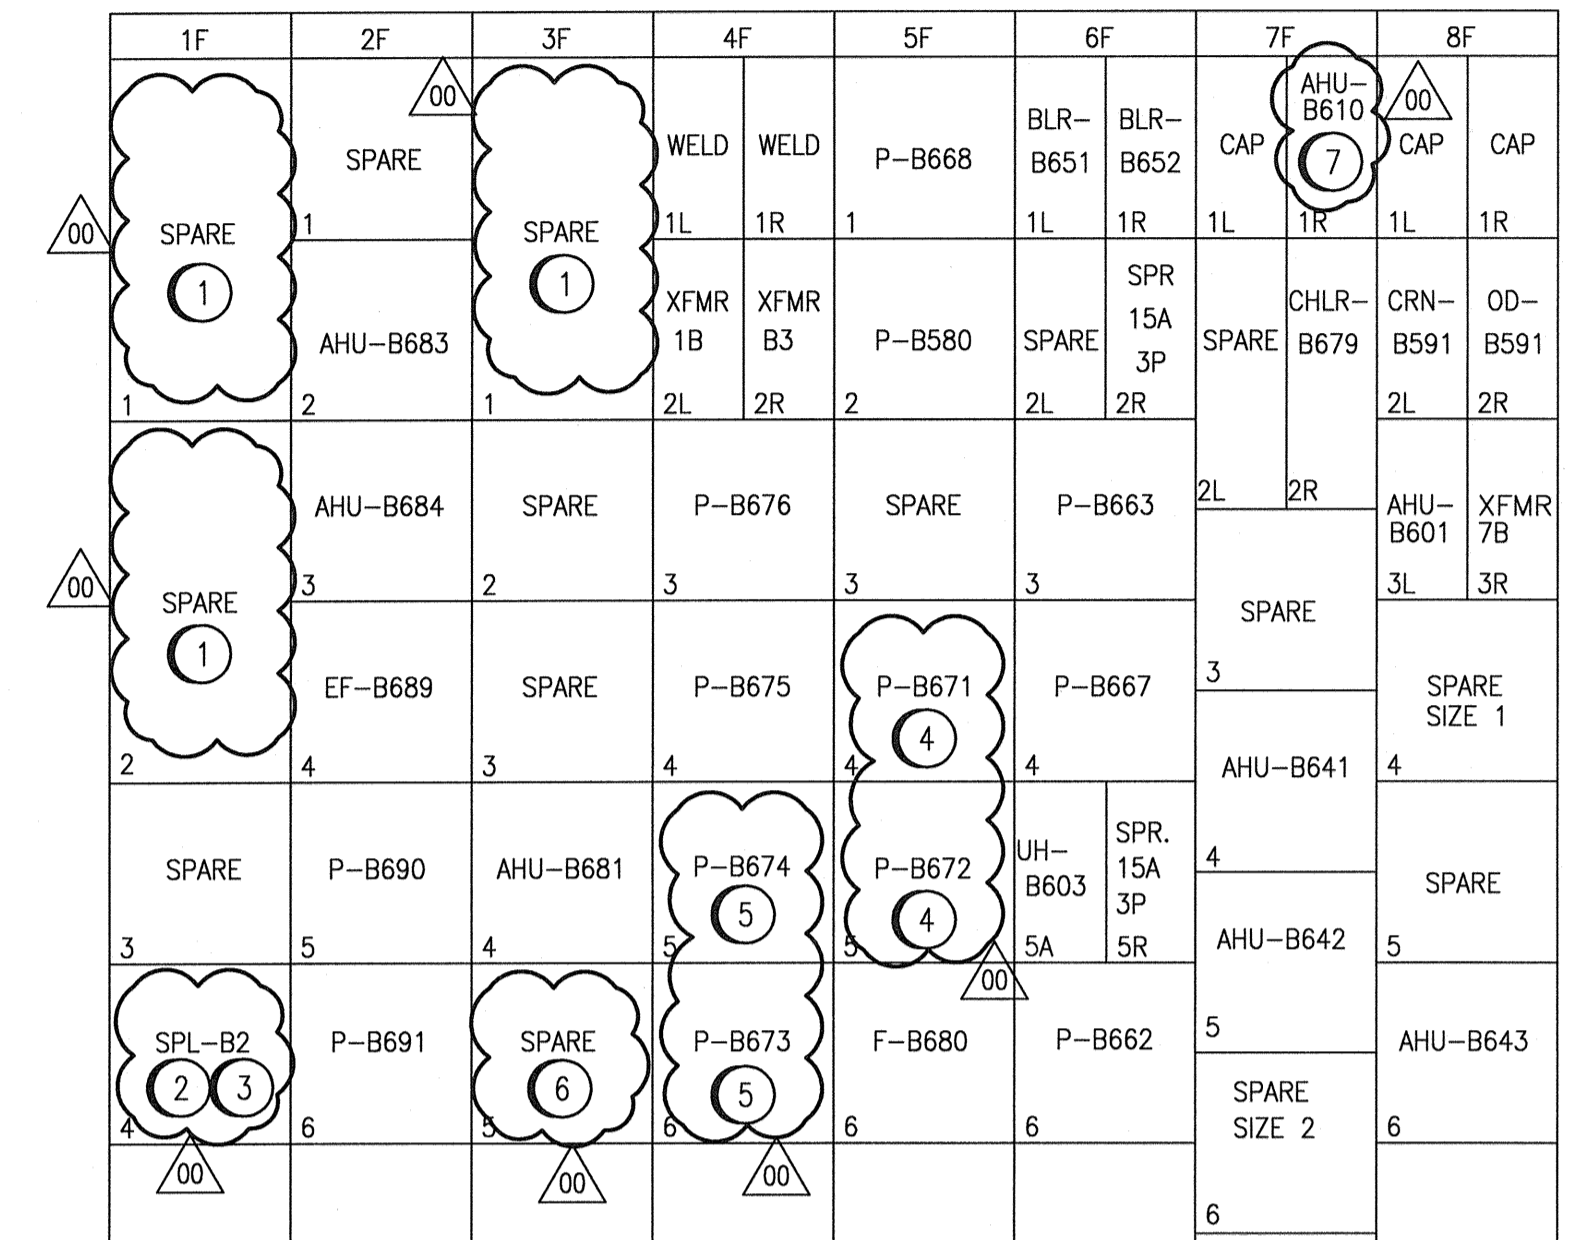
| 1F | 2F | 3F | 4F | 5F | 6F | 7F | 8F |
|---|---|---|---|---|---|---|---|
| SPARE 1 (1) | SPARE 1 | SPARE 1 (1) | WELD 1L / WELD 1R | P–B668 1 | BLR–B651 1L / BLR–B652 1R | CAP 1L / AHU–B610 (7) 1R | CAP 1L / CAP 1R |
| | AHU–B683 2 | | XFMR 1B 2L / XFMR B3 2R | P–B580 2 | SPARE 2L / SPR 15A 3P 2R | SPARE 2L / CHLR–B679 2R | CRN–B591 2L / OD–B591 2R |
| SPARE 2 (1) | AHU–B684 3 | SPARE 2 | P–B676 3 | SPARE 3 | P–B663 3 | | AHU–B601 3L / XFMR 7B 3R |
| | EF–B689 4 | SPARE 3 | P–B675 4 | P–B671 (4) 4 | P–B667 4 | SPARE 3 | SPARE SIZE 1 4 |
| SPARE 3 | P–B690 5 | AHU–B681 4 | P–B674 (5) 5 | P–B672 (4) 5 | UH–B603 5A / SPR. 15A 3P 5R | AHU–B641 4 | SPARE 5 |
| SPL–B2 (2) (3) 4 | P–B691 6 | SPARE (6) 5 | P–B673 (5) 6 | F–B680 6 | P–B662 6 | AHU–B642 5 | AHU–B643 6 |
| | | | | | | SPARE SIZE 2 6 | |

00 00 00 00 00 00 00 00 00